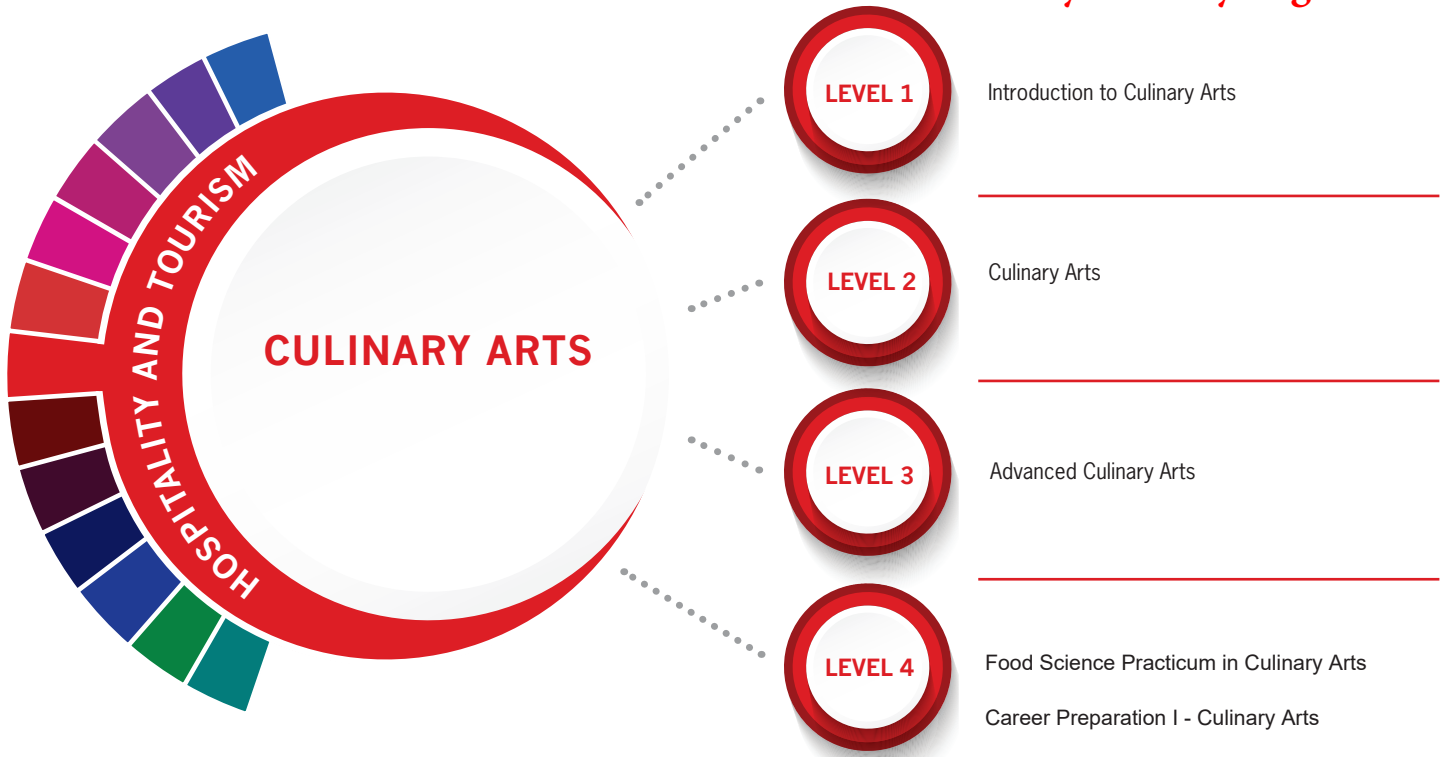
HOSPITALITY AND TOURISM

CULINARY ARTS

LEVEL 1
Introduction to Culinary Arts

LEVEL 2
Culinary Arts

LEVEL 3
Advanced Culinary Arts

LEVEL 4
Food Science Practicum in Culinary Arts

Career Preparation I - Culinary Arts